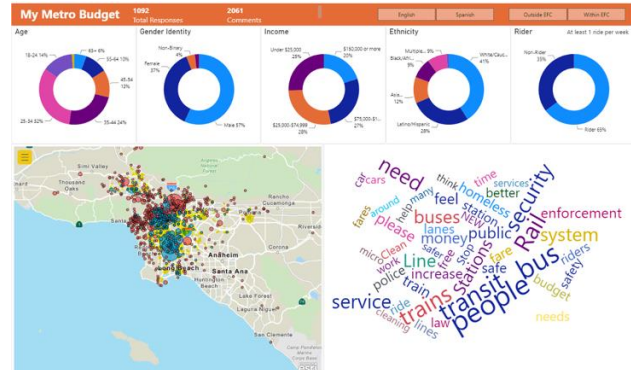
My Metro Budget
1092 Total Responses
2061 Comments

English
Spanish
Outside EFC
Within EFC

Age
65+ 6%
55-64 13%
45-54 12%
35-44 24%
25-34 32%
18-24 14%

Gender Identity
Non-Binary 4%
Female 37%
Male 57%

Income
Under $25,000 28%
$150,000 or more 20%
$75,000-$1... 27%
$25,000-$74,999 26%

Ethnicity
Multiple... 8%
Black/Afri... 9%
White/Cau... 41%
Asia... 12%
Latino/Hispanic 28%

Rider
At least 1 ride per week
Non-Rider 35%
Rider 65%

Simi Valley
Thousand Oaks
Pasadena
Rancho Cucamonga
Ontario
Riverside
Long Beach
Anaheim
Santa Ana
Lake Forest
Irvine

need
security
homeless
buses
Rail
enforcement
system
please
Line
bus
people
transit
trains
service
stations
public
money
safe
fare
riders
safety
budget
needs
police
train
increase
law
ride
cleaning
lines
work
Clean
micro
cars
car
fares
around
help
many
feel
think
time
services
better
station
NEW
lanes
free
stop